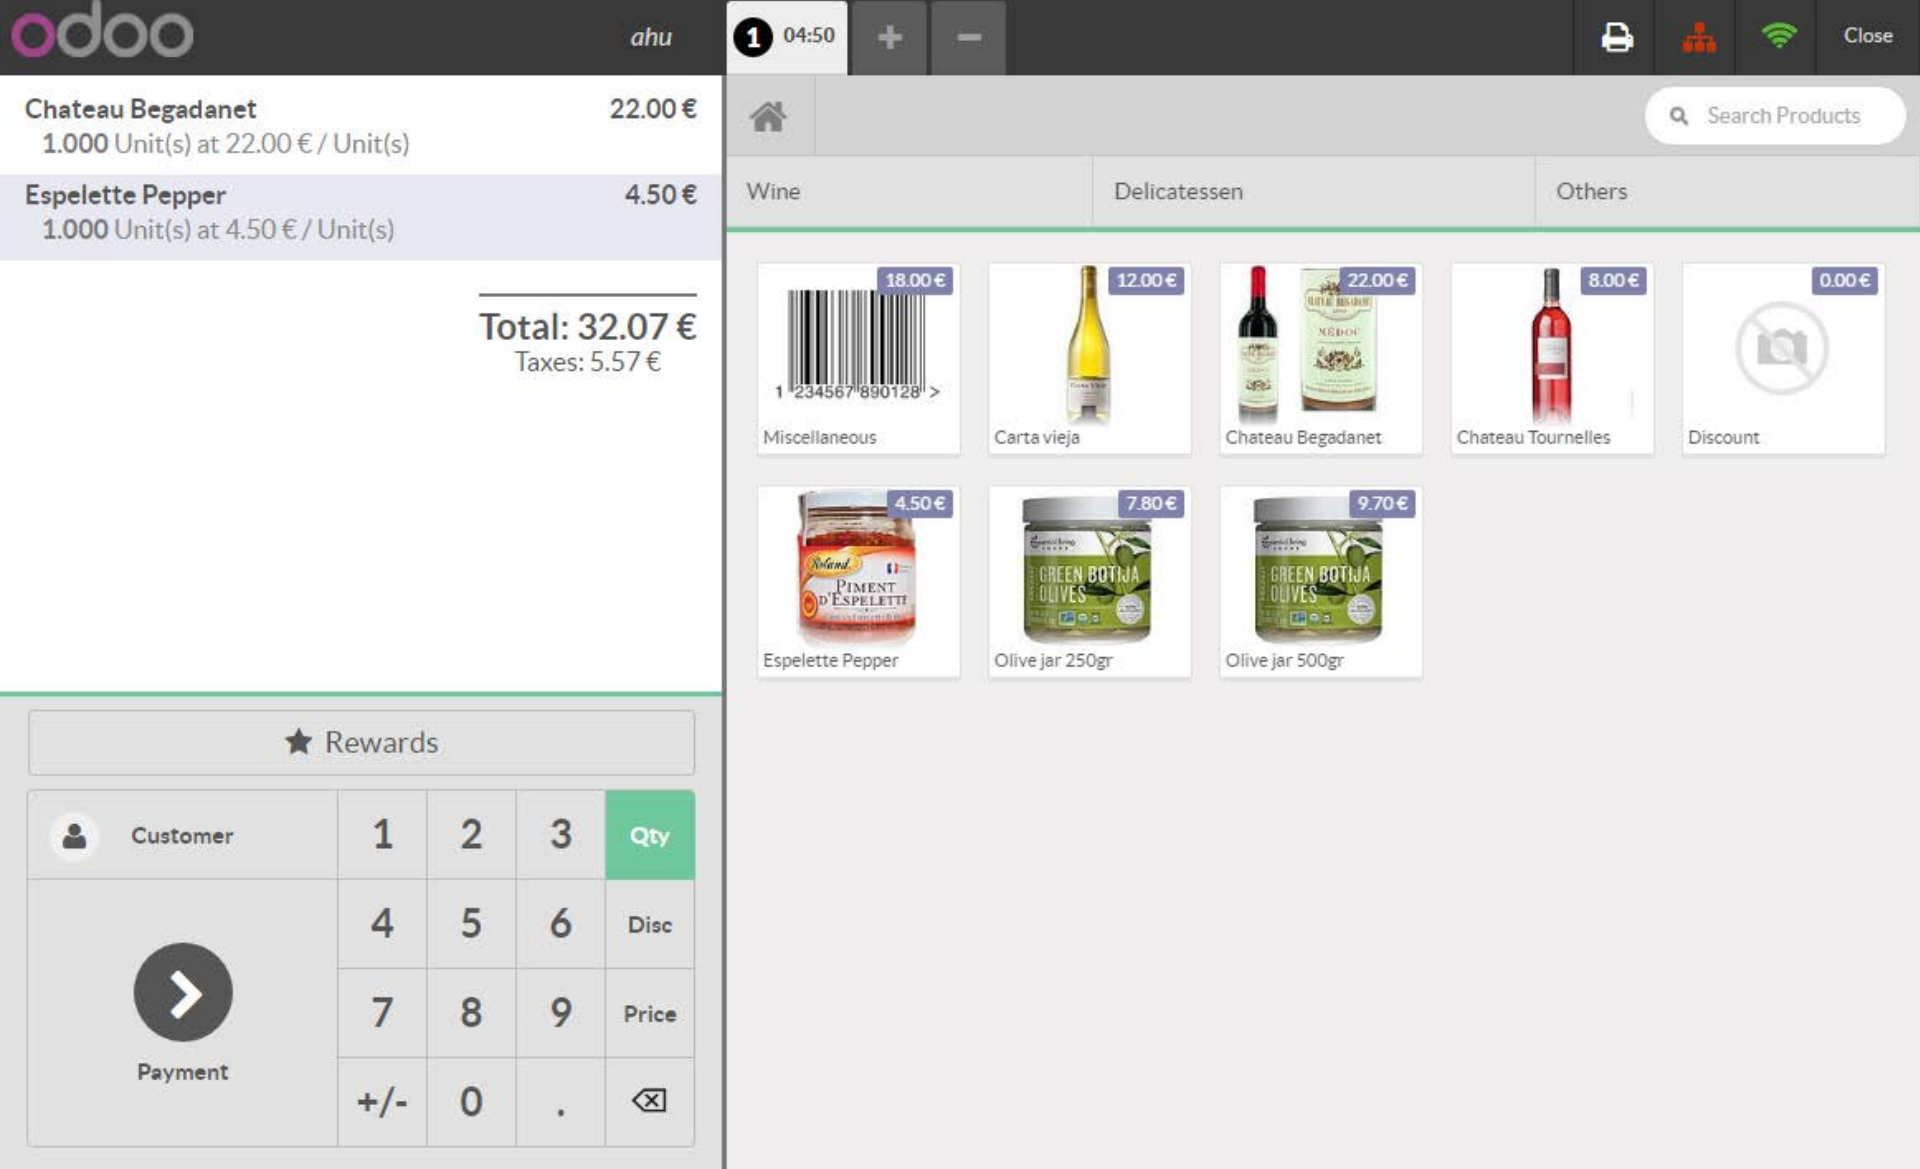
odoo

ahu

1 04:50

+

−

Close

Chateau Begadanet 22.00 €
1.000 Unit(s) at 22.00 € / Unit(s)

Espelette Pepper 4.50 €
1.000 Unit(s) at 4.50 € / Unit(s)

Total: 32.07 €
Taxes: 5.57 €

Rewards

Customer

1 2 3 Qty

4 5 6 Disc

7 8 9 Price

+/- 0 .

Payment

Search Products

Wine

Delicatessen

Others

18.00 €
1 234567 890128 >
Miscellaneous

12.00 €
Carta vieja

22.00 €
MÉDOC
Chateau Begadanet

8.00 €
Chateau Tournelles

0.00 €
Discount

4.50 €
Roland
PIMENT D'ESPELETTE
Espelette Pepper

7.80 €
GREEN BOTIJA OLIVES
Olive jar 250gr

9.70 €
GREEN BOTIJA OLIVES
Olive jar 500gr